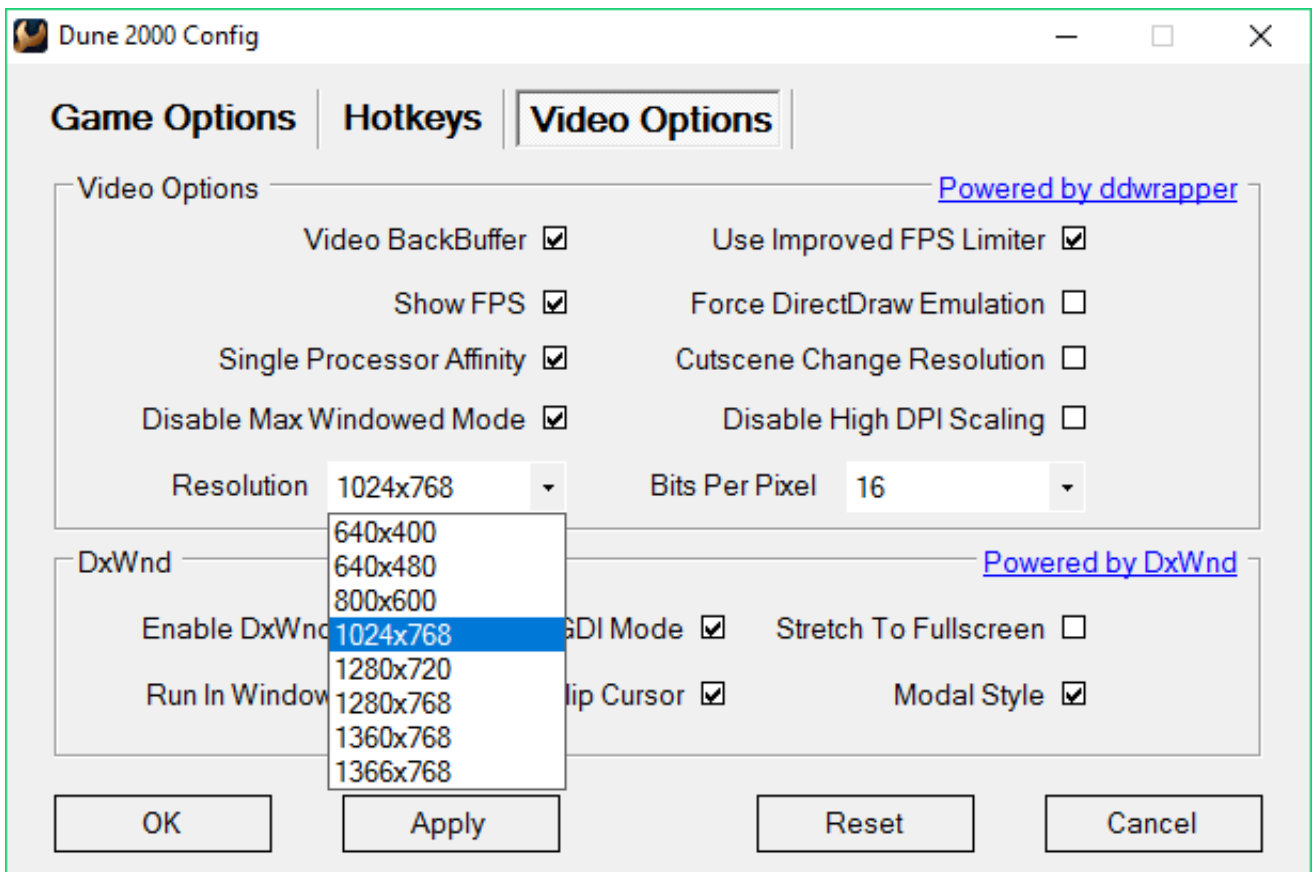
Dune 2000 Config

Game Options | Hotkeys | Video Options

Video Options
Powered by ddwrapper

Video BackBuffer ☑
Use Improved FPS Limiter ☑
Show FPS ☑
Force DirectDraw Emulation ☐
Single Processor Affinity ☑
Cutscene Change Resolution ☐
Disable Max Windowed Mode ☑
Disable High DPI Scaling ☐
Resolution 1024x768
Bits Per Pixel 16

640x400
640x480
800x600
1024x768
1280x720
1280x768
1360x768
1366x768

DxWnd
Powered by DxWnd

Enable DxWnd
GDI Mode ☑
Stretch To Fullscreen ☐
Run In Window
lip Cursor ☑
Modal Style ☑

OK
Apply
Reset
Cancel